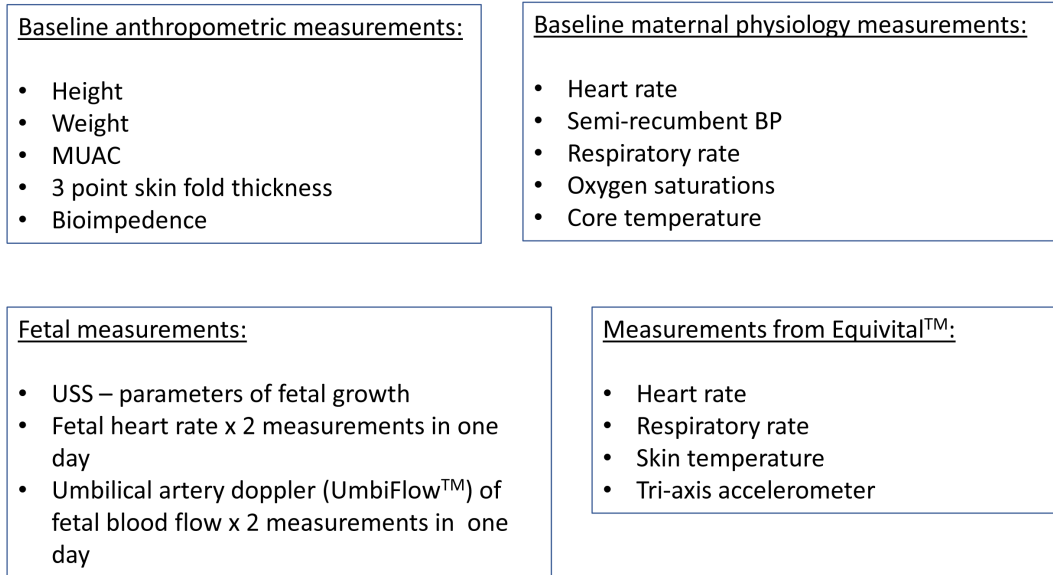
Baseline anthropometric measurements:

- Height
- Weight
- MUAC
- 3 point skin fold thickness
- Bioimpedence

Baseline maternal physiology measurements:

- Heart rate
- Semi-recumbent BP
- Respiratory rate
- Oxygen saturations
- Core temperature

Fetal measurements:

- USS – parameters of fetal growth
- Fetal heart rate x 2 measurements in one day
- Umbilical artery doppler (UmbiFlow$^{TM}$) of fetal blood flow x 2 measurements in one day

Measurements from Equivital$^{TM}$:

- Heart rate
- Respiratory rate
- Skin temperature
- Tri-axis accelerometer